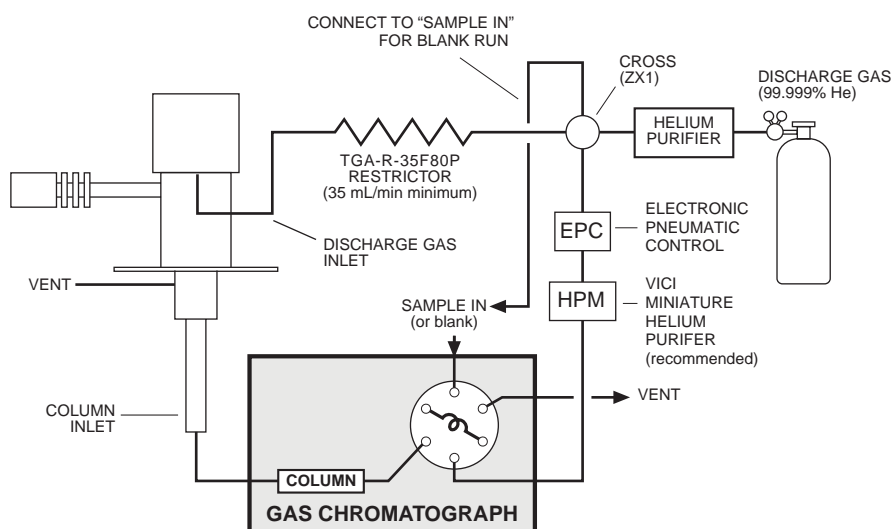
CONNECT TO "SAMPLE IN" FOR BLANK RUN

CROSS (ZX1)

DISCHARGE GAS (99.999% He)

HELIUM PURIFIER

TGA-R-35F80P RESTRICTOR (35 mL/min minimum)

ELECTRONIC PNEUMATIC CONTROL

EPC

DISCHARGE GAS INLET

VENT

HPM

VICI MINIATURE HELIUM PURIFER (recommended)

SAMPLE IN (or blank)

VENT

COLUMN INLET

COLUMN

GAS CHROMATOGRAPH